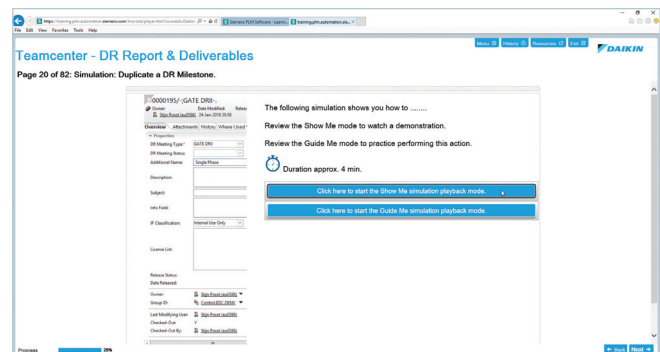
https://training.plm.automation.siemens.com/tms/site/player.htm?courseId=Daikin... Siemens PLM Software - Learni... training.plm.automation.sie...

File Edit View Favorites Tools Help

Menu History Resources Exit

DAIKIN

Teamcenter - DR Report & Deliverables

Page 20 of 82: Simulation: Duplicate a DR Milestone.

0000195/-;GATE DRII-.

Owner: Date Modified: Relea

Sign Proof (au2598) 24-Jan-2018 20:58

Overview Attachments History Where Used

Properties

DR Meeting Type: GATE DRII

DR Meeting Status:

Additional Name: Single Phase

Description:

Subject:

Info Field:

IP Classification: Internal Use Only

License List:

Release Status:

Date Released:

Owner: Sign Proof (au2598)

Group ID: Control.EDC.DENV

Last Modifying User: Sign Proof (au2598)

Checked-Out: Y

Checked-Out By: Sign Proof (au2598)

The following simulation shows you how to ........

Review the Show Me mode to watch a demonstration.

Review the Guide Me mode to practice performing this action.

Duration approx. 4 min.

Click here to start the Show Me simulation playback mode.

Click here to start the Guide Me simulation playback mode.

Progress 20%

Back Next